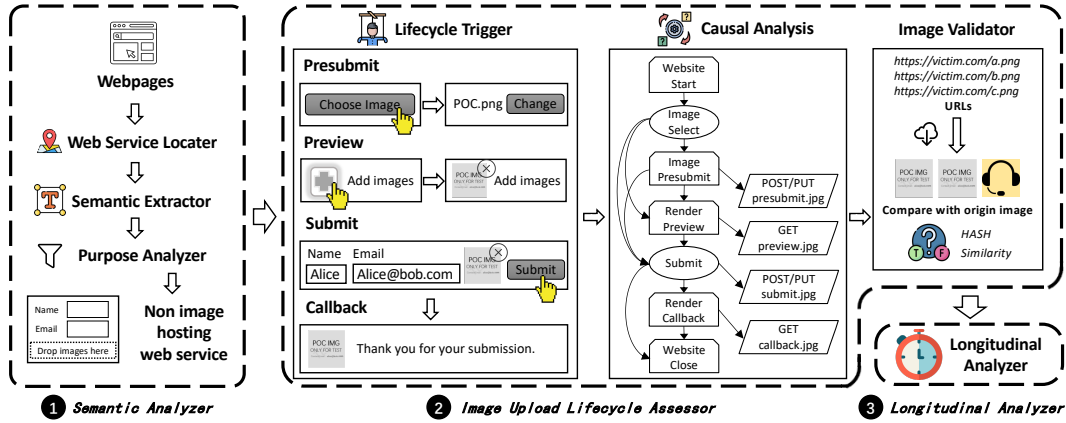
Webpages

Web Service Locater

Semantic Extractor

Purpose Analyzer

Name
Email
Drop images here

Non image hosting web service

1 Semantic Analyzer

Lifecycle Trigger

Presubmit

Choose Image

POC.png Change

Preview

Add images

POC IMG ONLY FOR TEST Add images

Submit

Name Email
Alice Alice@bob.com

POC IMG ONLY FOR TEST

Submit

Callback

POC IMG ONLY FOR TEST

Thank you for your submission.

Causal Analysis

Website Start

Image Select

Image Presubmit

POST/PUT presubmit.jpg

Render Preview

GET preview.jpg

Submit

POST/PUT submit.jpg

Render Callback

GET callback.jpg

Website Close

2 Image Upload Lifecycle Assessor

Image Validator

https://victim.com/a.png
https://victim.com/b.png
https://victim.com/c.png
URLs

POC IMG ONLY FOR TEST
POC IMG ONLY FOR TEST

Compare with origin image

HASH
Similarity

T F

Longitudinal Analyzer

3 Longitudinal Analyzer